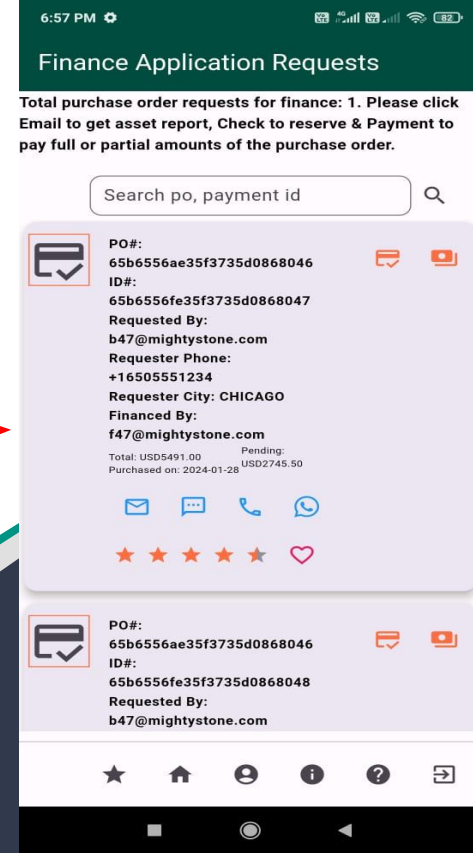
6:57 PM

82

Finance Application Requests

Total purchase order requests for finance: 1. Please click Email to get asset report, Check to reserve & Payment to pay full or partial amounts of the purchase order.

Search po, payment id

PO#:
65b6556ae35f3735d0868046
ID#:
65b6556fe35f3735d0868047
Requested By:
b47@mightystone.com
Requester Phone:
+16505551234
Requester City: CHICAGO
Financed By:
f47@mightystone.com
Total: USD5491.00
Purchased on: 2024-01-28
Pending:
USD2745.50

PO#:
65b6556ae35f3735d0868046
ID#:
65b6556fe35f3735d0868048
Requested By:
b47@mightystone.com